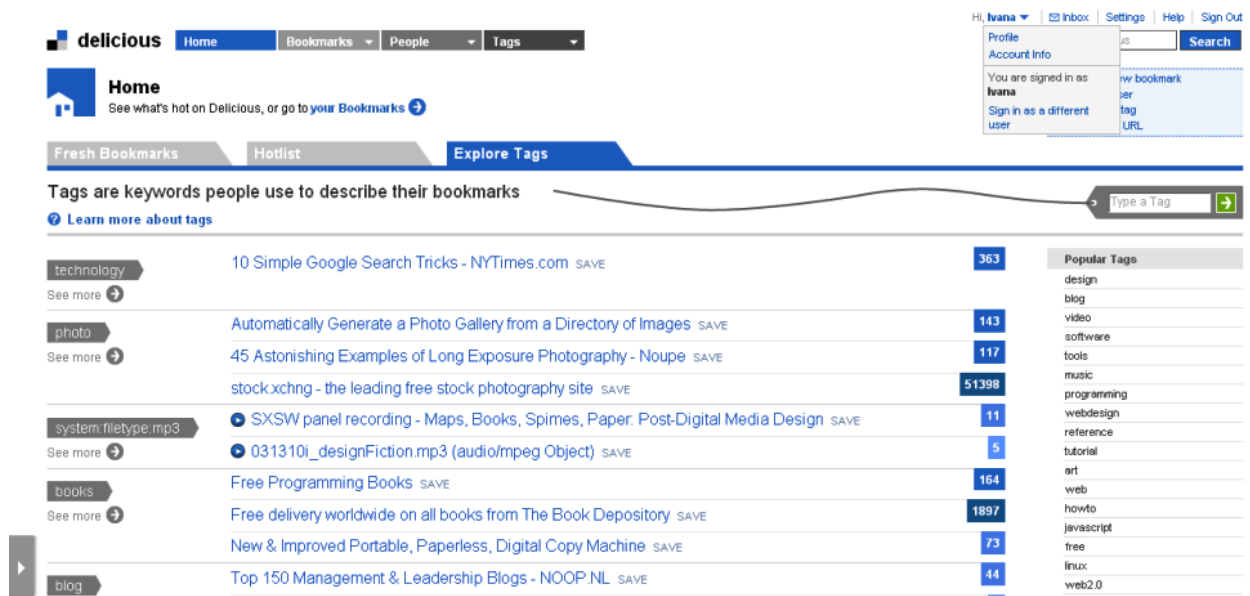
delicious Home Bookmarks People Tags

Hi, Ivana Inbox Settings Help Sign Out

Profile
Account Info

You are signed in as Ivana

Sign in as a different user

Search

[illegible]w bookmark
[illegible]er
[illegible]tag
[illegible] URL

Home
See what's hot on Delicious, or go to your Bookmarks

Fresh Bookmarks Hotlist Explore Tags

Tags are keywords people use to describe their bookmarks

Learn more about tags

Type a Tag

technology
See more
10 Simple Google Search Tricks - NYTimes.com SAVE 363

photo
See more
Automatically Generate a Photo Gallery from a Directory of Images SAVE 143
45 Astonishing Examples of Long Exposure Photography - Noupe SAVE 117
stock.xchng - the leading free stock photography site SAVE 51398

system:filetype:mp3
See more
SXSW panel recording - Maps, Books, Spimes, Paper: Post-Digital Media Design SAVE 11
031310i_designFiction.mp3 (audio/mpeg Object) SAVE 5

books
See more
Free Programming Books SAVE 164
Free delivery worldwide on all books from The Book Depository SAVE 1897
New & Improved Portable, Paperless, Digital Copy Machine SAVE 73

blog
Top 150 Management & Leadership Blogs - NOOP.NL SAVE 44

Popular Tags
design
blog
video
software
tools
music
programming
webdesign
reference
tutorial
art
web
howto
javascript
free
linux
web2.0